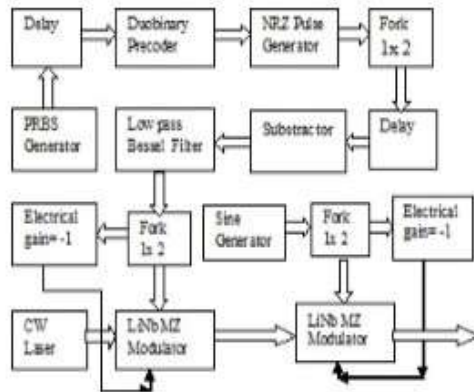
Delay

Duobinary Precoder

NRZ Pulse Generator

Fork 1x 2

PRBS Generator

Low pass Bessel Filter

Substractor

Delay

Electrical gain= -1

Fork 1x 2

Sine Generator

Fork 1x 2

Electrical gain= -1

CW Laser

LiNb MZ Modulator

LiNb MZ Modulator